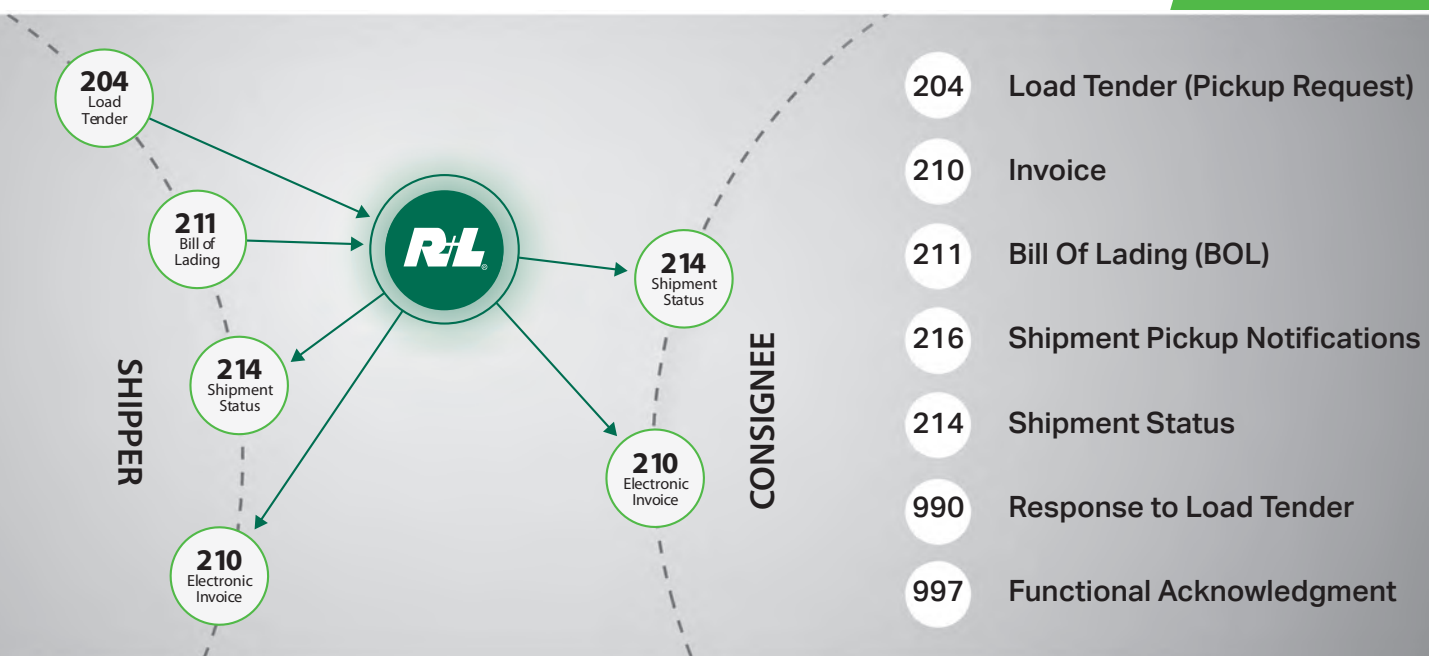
204
Load Tender

211
Bill of Lading

R+L

214
Shipment Status

214
Shipment Status

SHIPPER

CONSIGNEE

210
Electronic Invoice

210
Electronic Invoice

204 Load Tender (Pickup Request)

210 Invoice

211 Bill Of Lading (BOL)

216 Shipment Pickup Notifications

214 Shipment Status

990 Response to Load Tender

997 Functional Acknowledgment